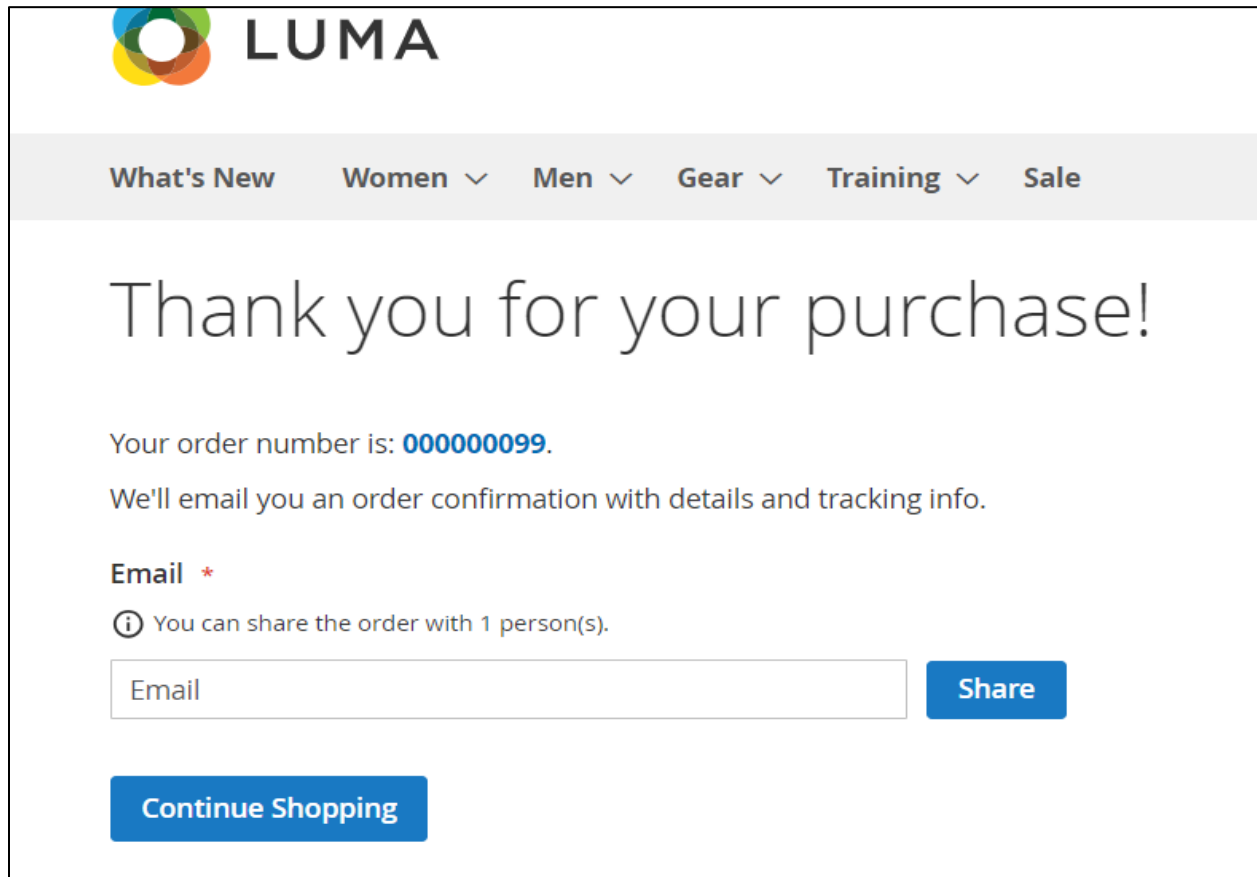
LUMA

What's New Women Men Gear Training Sale

Thank you for your purchase!

Your order number is: 000000099.

We'll email you an order confirmation with details and tracking info.

Email *

You can share the order with 1 person(s).

Email

Share

Continue Shopping